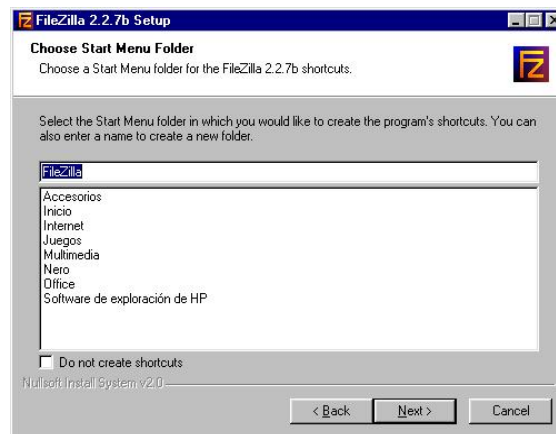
FileZilla 2.2.7b Setup

Choose Start Menu Folder
Choose a Start Menu folder for the FileZilla 2.2.7b shortcuts.

Select the Start Menu folder in which you would like to create the program's shortcuts. You can also enter a name to create a new folder.

FileZilla

Accesorios
Inicio
Internet
Juegos
Multimedia
Nero
Office
Software de exploración de HP

Do not create shortcuts

Nullsoft Install System v2.0

< Back
Next >
Cancel